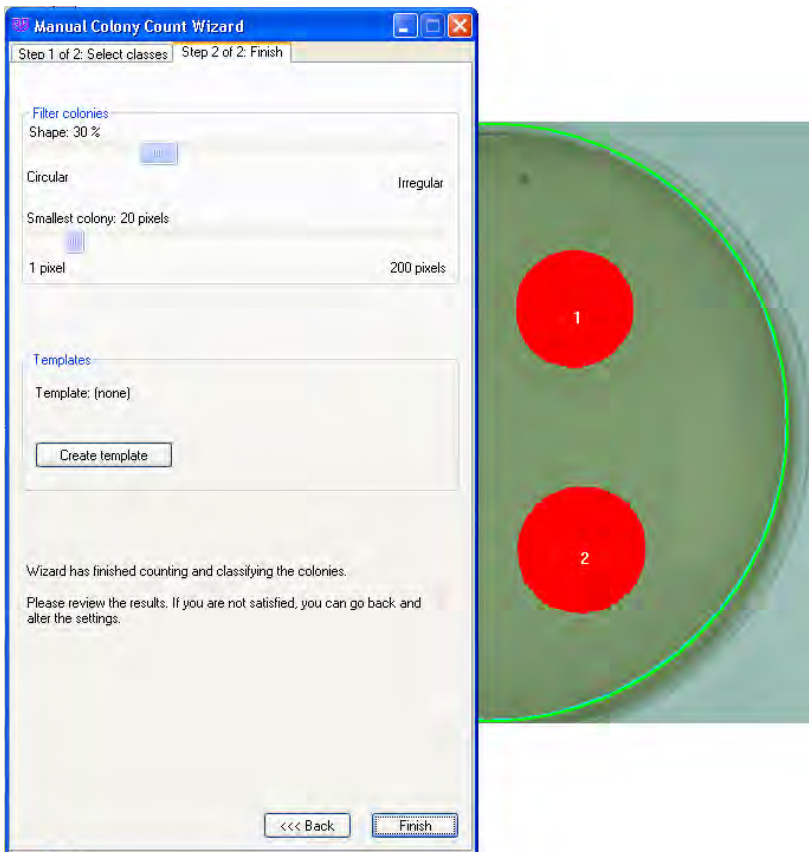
Manual Colony Count Wizard

Step 1 of 2: Select classes | Step 2 of 2: Finish

Filter colonies

Shape: 30 %

Circular Irregular

Smallest colony: 20 pixels

1 pixel 200 pixels

Templates

Template: (none)

Create template

Wizard has finished counting and classifying the colonies.

Please review the results. If you are not satisfied, you can go back and alter the settings.

<<< Back Finish

1

2